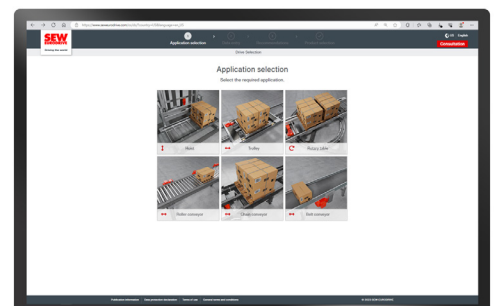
https://www.sew-eurodrive.com/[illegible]

SEW EURODRIVE

Driving the world

1 Application selection

2

3

4

Show Selection

US English

Consultation

Application selection

Select the required application.

Hoist

Trolley

Rotary table

Roller conveyor

Chain conveyor

Belt conveyor

Publication information | Data protection declaration | Terms of use | General terms and conditions

© 2023 SEW-EURODRIVE